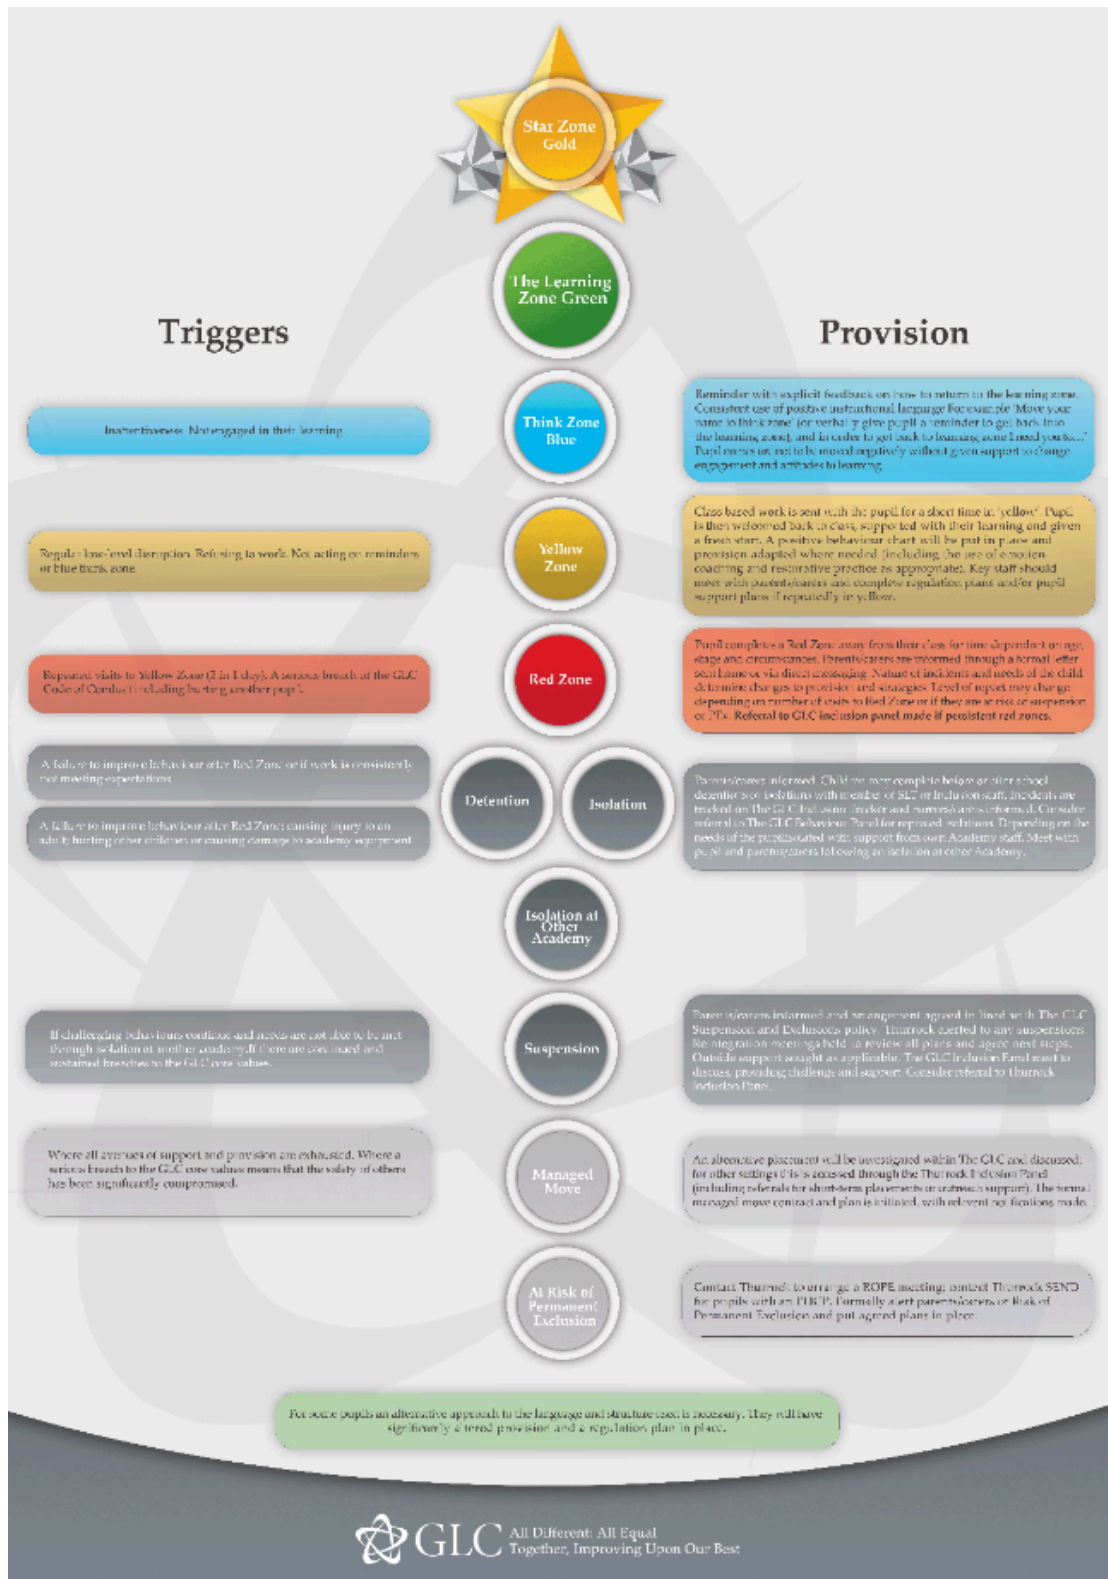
Star Zone Gold

The Learning Zone Green

Triggers

Provision

Think Zone Blue

Inattentiveness. Not engaged in their learning

Reminder with explicit feedback on how to return to the learning zone. Consistent use of positive instructional language For example 'Move your name to think zone' (or verbally give pupil a reminder to get back into the learning zone), and in order to get back to learning zone I need you to...' Pupil moves on not to be moved negatively without given support to change engagement and attitudes to learning.

Yellow Zone

Regular low-level disruption. Refusing to work. Not acting on reminders or blue think zone.

Class based work is sent with the pupil for a short time in 'yellow'. Pupil is then welcomed back to class, supported with their learning and given a fresh start. A positive behaviour chart will be put in place and provision adapted where needed (including the use of emotion coaching and restorative practice as appropriate). Key staff should meet with parents/carers and complete regulation plans and/or pupil support plans if repeatedly in yellow.

Red Zone

Repeated visits to Yellow Zone (2 in 1 day). A serious breach of the GLC Code of Conduct including hurting another pupil.

Pupil completes a Red Zone away from their class for time dependent on age, stage and circumstances. Parents/carers are informed through a formal letter sent home or via direct messaging. Nature of incidents and needs of the child determine changes to provision and strategies. Level of report may change depending on number of visits to Red Zone or if they are at risk of suspension or PEx. Referral to GLC inclusion panel made if persistent red zones.

A failure to improve behaviour after Red Zone or if work is consistently not meeting expectations.

A failure to improve behaviour after Red Zone; causing injury to an adult, hurting other children or causing damage to academy equipment.

Detention

Isolation

Parents/carers informed. Child to may complete before or after school detention or isolations with member of SLT or Inclusion staff. Incidents are tracked on The GLC Inclusion Tracker and parents/carers informed. Consider referral to The GLC Behaviour Panel for repeated isolations. Depending on the needs of the pupil associated with support from own Academy staff. Meet with pupil and parents/carers following an isolation at other Academy.

Isolation at Other Academy

If challenging behaviours continue and needs are not able to be met through isolation at another academy. If there are continued and sustained breaches to the GLC core values.

Suspension

Parents/carers informed and an engagement agreed in line with The GLC Suspension and Exclusions policy. Thurrock alerted to any suspensions. Re-integration meeting held to review all plans and agree next steps. Outside support sought as applicable. The GLC Inclusion Panel meet to discuss, providing challenge and support. Consider referral to Thurrock Inclusion Panel.

Where all avenues of support and provision are exhausted. Where a serious breach to the GLC core values means that the safety of others has been significantly compromised.

Managed Move

An alternative placement will be investigated within The GLC and discussed for other settings this is accessed through the Thurrock Inclusion Panel (including referrals for short-term placements or outreach support). The formal managed move contract and plan is initiated, with relevant notifications made.

At Risk of Permanent Exclusion

Contact Thurrock to arrange a ROPE meeting; contact Thurrock SEND for pupils with an EHCP. Formally alert parents/carers of Risk of Permanent Exclusion and put agreed plans in place.

For some pupils an alternative approach to the language and structure used is necessary. They will have significantly altered provision and a regulation plan in place.

GLC All Different: All Equal Together, Improving Upon Our Best